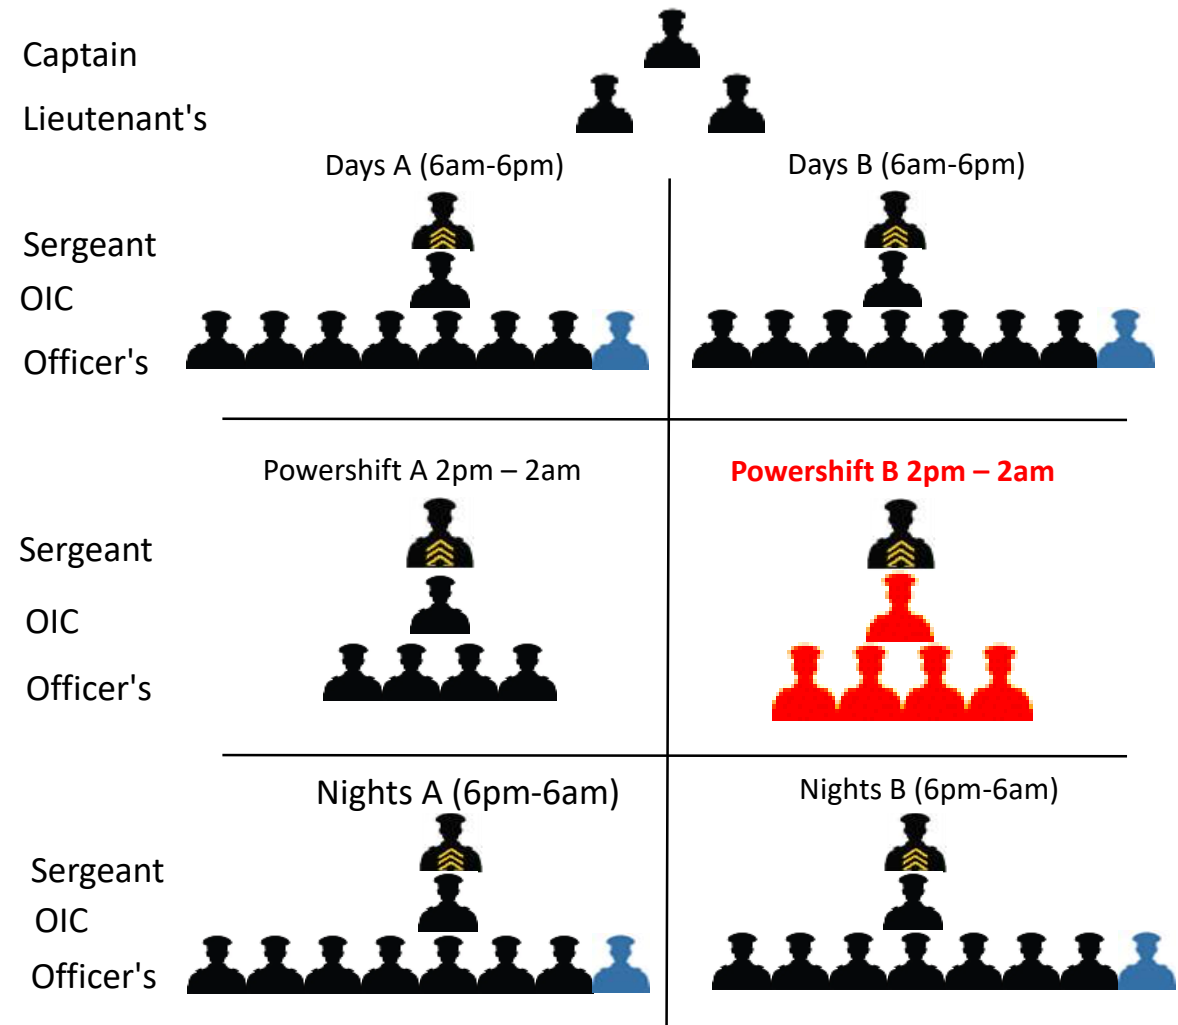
Captain

Lieutenant's

Days A (6am-6pm)

Days B (6am-6pm)

Sergeant

OIC

Officer's

Powershift A 2pm – 2am

Powershift B 2pm – 2am

Sergeant

OIC

Officer's

Nights A (6pm-6am)

Nights B (6pm-6am)

Sergeant

OIC

Officer's